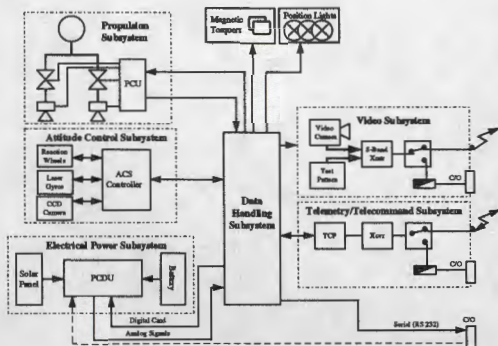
Propulsion Subsystem

PCU

Magnetic Torquers

Position Lights

Attitude Control Subsystem

Reaction Wheels

Laser Gyros

CCD Camera

ACS Controller

Data Handling Subsystem

Video Subsystem

Video Camera

S-Band Xmtr

Test Pattern

C/O

Telemetry/Telecommand Subsystem

TCP

Xcvr

C/O

Electrical Power Subsystem

Solar Panel

PCDU

Battery

Digital Cmd

Analog Signals

Serial (RS 232)

C/O